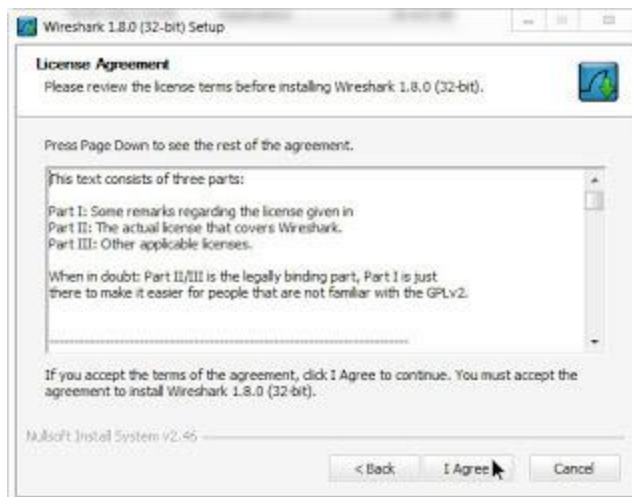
Wireshark 1.8.0 (32-bit) Setup

License Agreement

Please review the license terms before installing Wireshark 1.8.0 (32-bit).

Press Page Down to see the rest of the agreement.

This text consists of three parts:

Part I: Some remarks regarding the license given in
Part II: The actual license that covers Wireshark.
Part III: Other applicable licenses.

When in doubt: Part II/III is the legally binding part, Part I is just there to make it easier for people that are not familiar with the GPLv2.

------------------------------------------------------------

If you accept the terms of the agreement, click I Agree to continue. You must accept the agreement to install Wireshark 1.8.0 (32-bit).

Nullsoft Install System v2.46

< Back

I Agree

Cancel